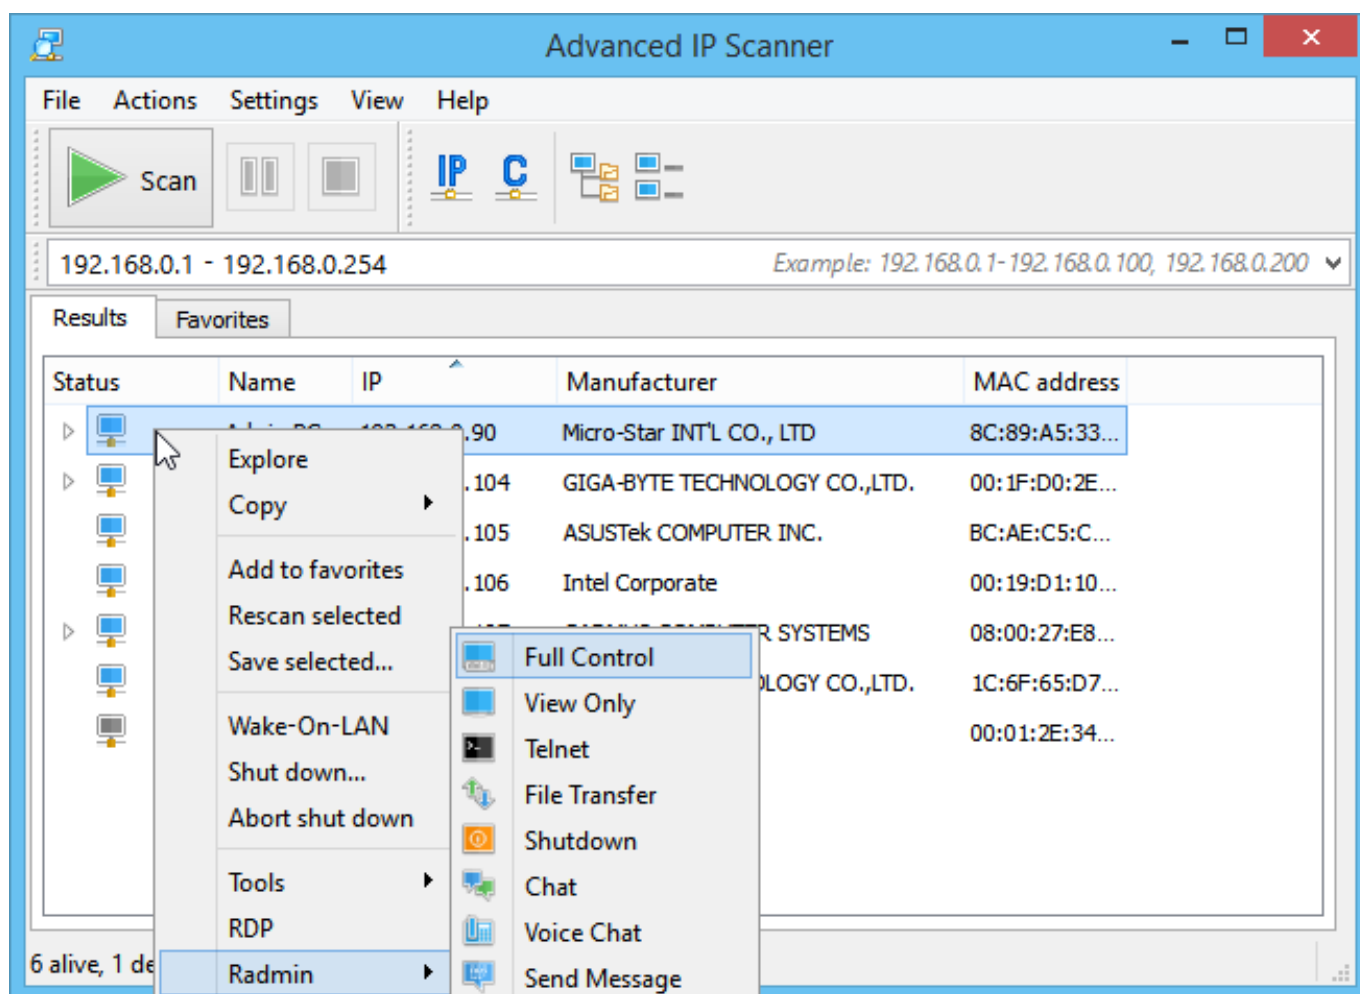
Advanced IP Scanner

File Actions Settings View Help

Scan

IP C

192.168.0.1 - 192.168.0.254

Example: 192.168.0.1-192.168.0.100, 192.168.0.200

Results Favorites

| Status | Name | IP | Manufacturer | MAC address |
|---|---|---|---|---|
| | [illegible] | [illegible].90 | Micro-Star INT'L CO., LTD | 8C:89:A5:33... |
| | | .104 | GIGA-BYTE TECHNOLOGY CO.,LTD. | 00:1F:D0:2E... |
| | | .105 | ASUSTek COMPUTER INC. | BC:AE:C5:C... |
| | | .106 | Intel Corporate | 00:19:D1:10... |
| | | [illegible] | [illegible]R SYSTEMS | 08:00:27:E8... |
| | | | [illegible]LOGY CO.,LTD. | 1C:6F:65:D7... |
| | | | | 00:01:2E:34... |

Explore
Copy
Add to favorites
Rescan selected
Save selected...
Wake-On-LAN
Shut down...
Abort shut down
Tools
RDP
Radmin

Full Control
View Only
Telnet
File Transfer
Shutdown
Chat
Voice Chat
Send Message

6 alive, 1 de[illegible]